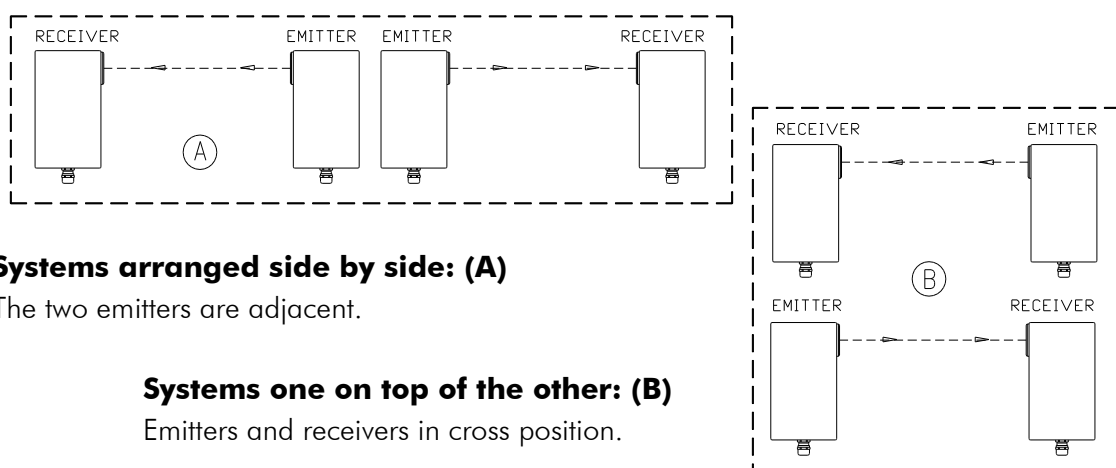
RECEIVER EMITTER EMITTER RECEIVER

A

Systems arranged side by side: (A)
The two emitters are adjacent.

Systems one on top of the other: (B)
Emitters and receivers in cross position.

RECEIVER EMITTER

B

EMITTER RECEIVER